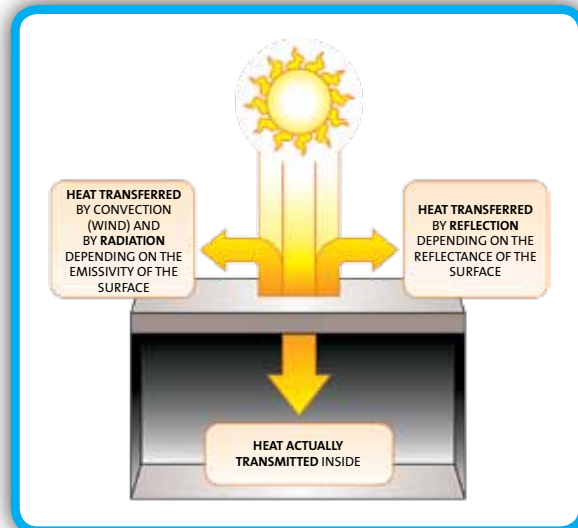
HEAT TRANSFERRED BY CONVECTION (WIND) AND BY RADIATION DEPENDING ON THE EMISSIVITY OF THE SURFACE

HEAT TRANSFERRED BY REFLECTION DEPENDING ON THE REFLECTANCE OF THE SURFACE

HEAT ACTUALLY TRANSMITTED INSIDE